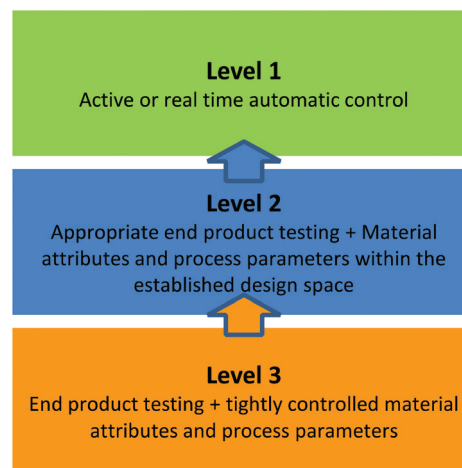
Level 1
Active or real time automatic control

Level 2
Appropriate end product testing + Material attributes and process parameters within the established design space

Level 3
End product testing + tightly controlled material attributes and process parameters